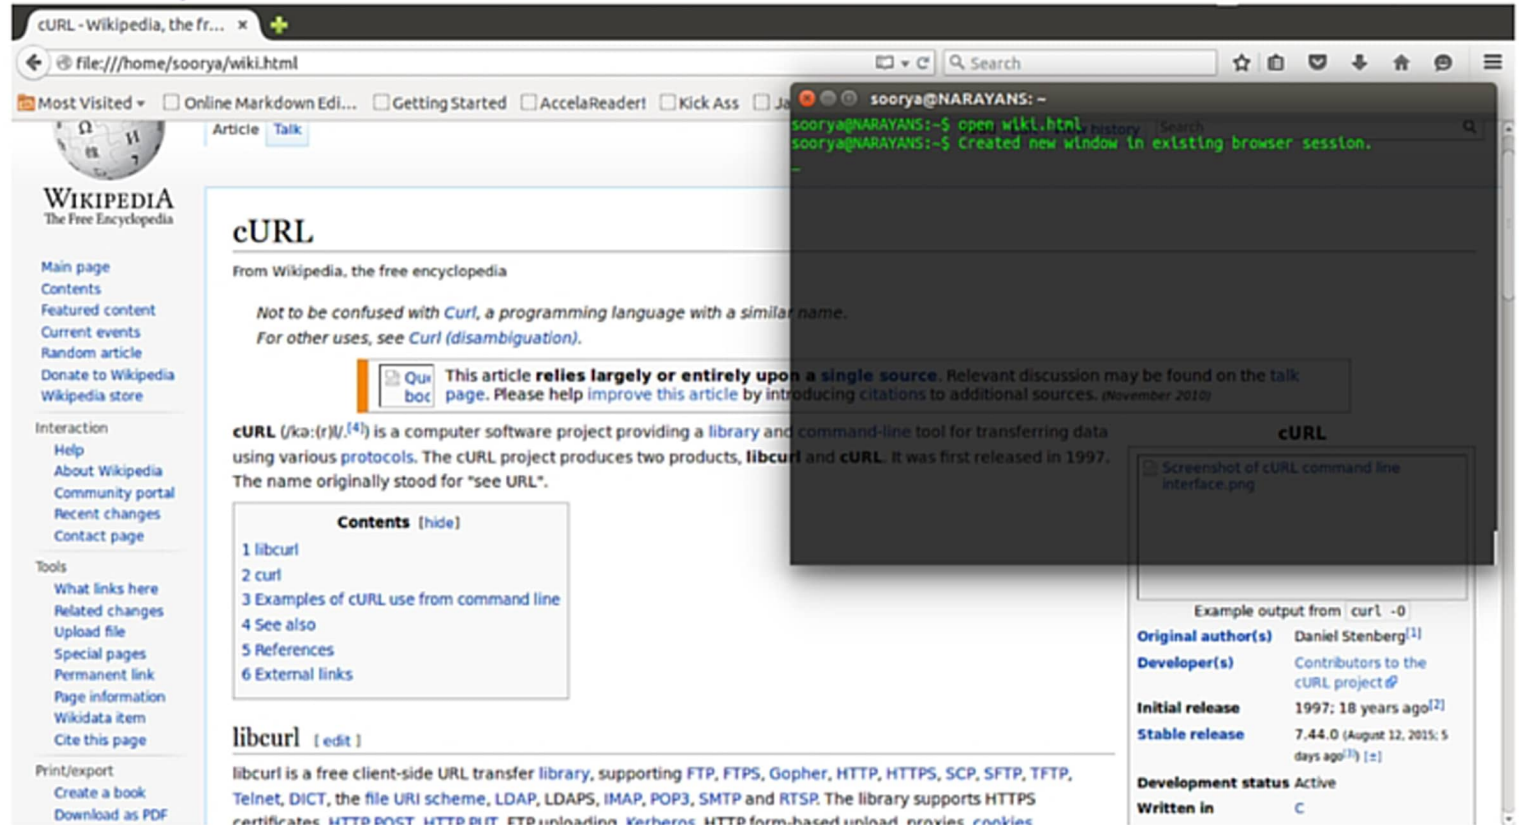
cURL - Wikipedia, the fr... ×

file:///home/soorya/wiki.html

Search

Most Visited ▾ Online Markdown Edi... Getting Started AccelaReader! Kick Ass Ja

soorya@NARAYANS: ~

soorya@NARAYANS:~$ open wiki.html
soorya@NARAYANS:~$ Created new window in existing browser session.

Article Talk

WIKIPEDIA
The Free Encyclopedia

Main page
Contents
Featured content
Current events
Random article
Donate to Wikipedia
Wikipedia store

Interaction
Help
About Wikipedia
Community portal
Recent changes
Contact page

Tools
What links here
Related changes
Upload file
Special pages
Permanent link
Page information
Wikidata item
Cite this page

Print/export
Create a book
Download as PDF

cURL

From Wikipedia, the free encyclopedia

Not to be confused with Curl, a programming language with a similar name.
For other uses, see Curl (disambiguation).

This article relies largely or entirely upon a single source. Relevant discussion may be found on the talk page. Please help improve this article by introducing citations to additional sources. (November 2010)

cURL (/kəː(r)l/.[4]) is a computer software project providing a library and command-line tool for transferring data using various protocols. The cURL project produces two products, libcurl and cURL. It was first released in 1997. The name originally stood for "see URL".

Contents [hide]
1 libcurl
2 curl
3 Examples of cURL use from command line
4 See also
5 References
6 External links

libcurl [ edit ]

libcurl is a free client-side URL transfer library, supporting FTP, FTPS, Gopher, HTTP, HTTPS, SCP, SFTP, TFTP, Telnet, DICT, the file URI scheme, LDAP, LDAPS, IMAP, POP3, SMTP and RTSP. The library supports HTTPS

cURL

Screenshot of cURL command line interface.png

Example output from curl -O

| Original author(s) | Daniel Stenberg[1] |
|---|---|
| Developer(s) | Contributors to the cURL project |
| Initial release | 1997; 18 years ago[2] |
| Stable release | 7.44.0 (August 12, 2015; 5 days ago[3]) [±] |
| Development status | Active |
| Written in | C |